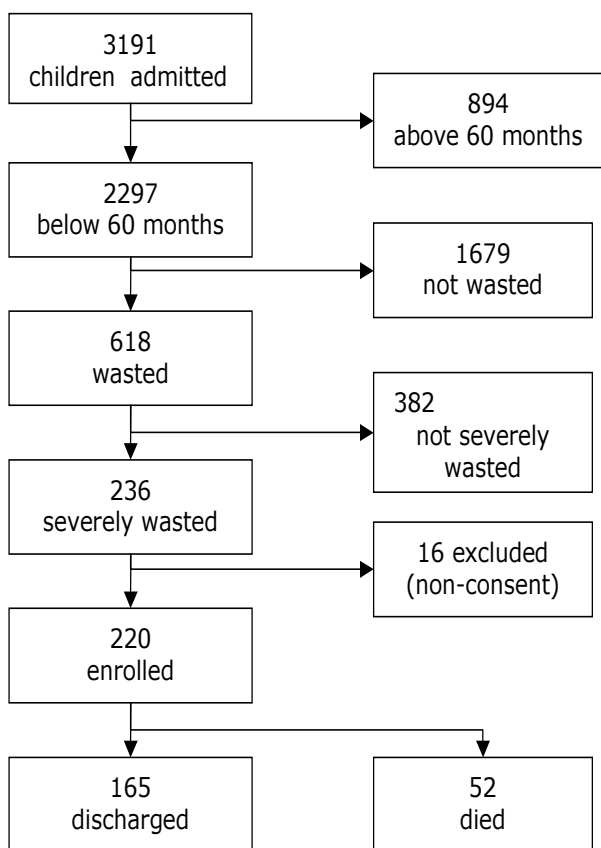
3191
children admitted

894
above 60 months

2297
below 60 months

1679
not wasted

618
wasted

382
not severely wasted

236
severely wasted

16 excluded
(non-consent)

220
enrolled

165
discharged

52
died